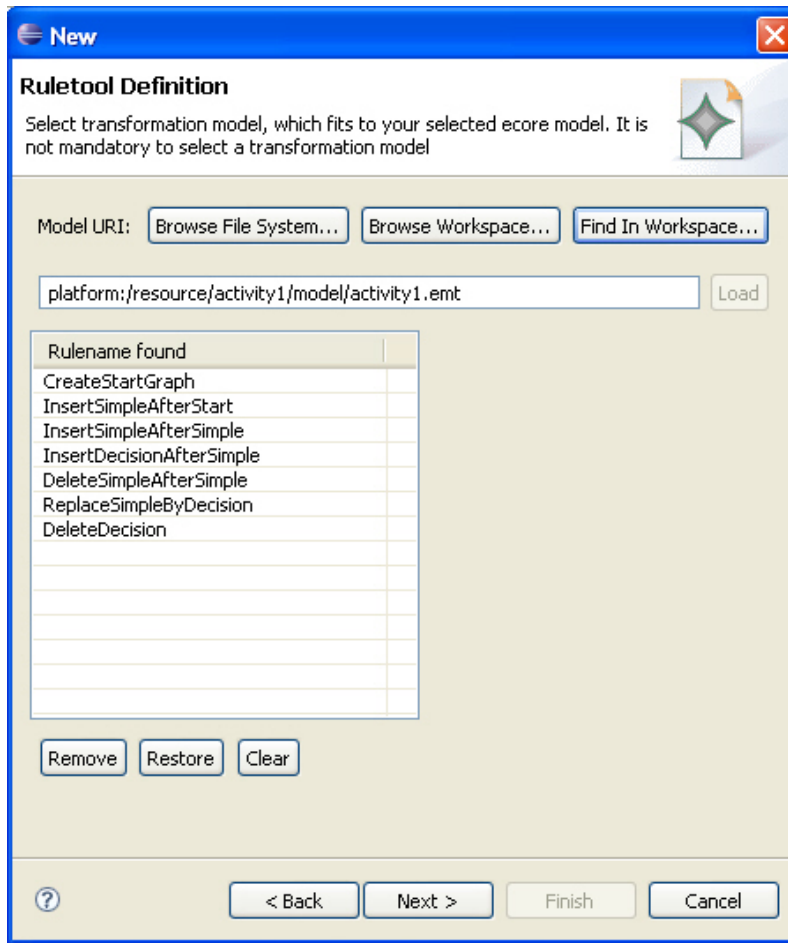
New

Ruletool Definition

Select transformation model, which fits to your selected ecore model. It is not mandatory to select a transformation model

Model URI: Browse File System... Browse Workspace... Find In Workspace...

platform:/resource/activity1/model/activity1.emt

Load

| Rulename found |
|---|
| CreateStartGraph |
| InsertSimpleAfterStart |
| InsertSimpleAfterSimple |
| InsertDecisionAfterSimple |
| DeleteSimpleAfterSimple |
| ReplaceSimpleByDecision |
| DeleteDecision |

Remove Restore Clear

?

< Back Next > Finish Cancel